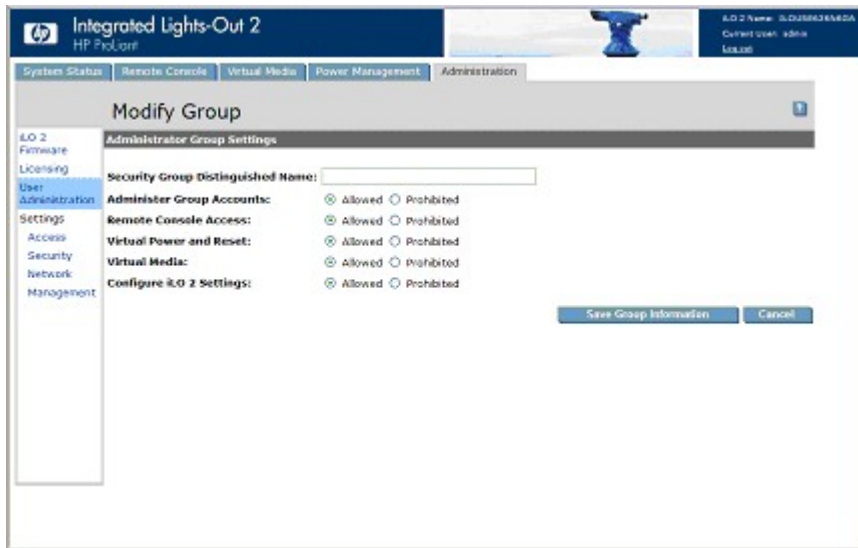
Integrated Lights-Out 2
HP ProLiant

iLO 2 Name: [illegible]
Current User: admin
Log out

System Status | Remote Console | Virtual Media | Power Management | Administration

Modify Group

iLO 2 Firmware
Licensing
User Administration
Settings
Access
Security
Network
Management

Administrator Group Settings

Security Group Distinguished Name:
Administer Group Accounts: Allowed Prohibited
Remote Console Access: Allowed Prohibited
Virtual Power and Reset: Allowed Prohibited
Virtual Media: Allowed Prohibited
Configure iLO 2 Settings: Allowed Prohibited

Save Group Information
Cancel